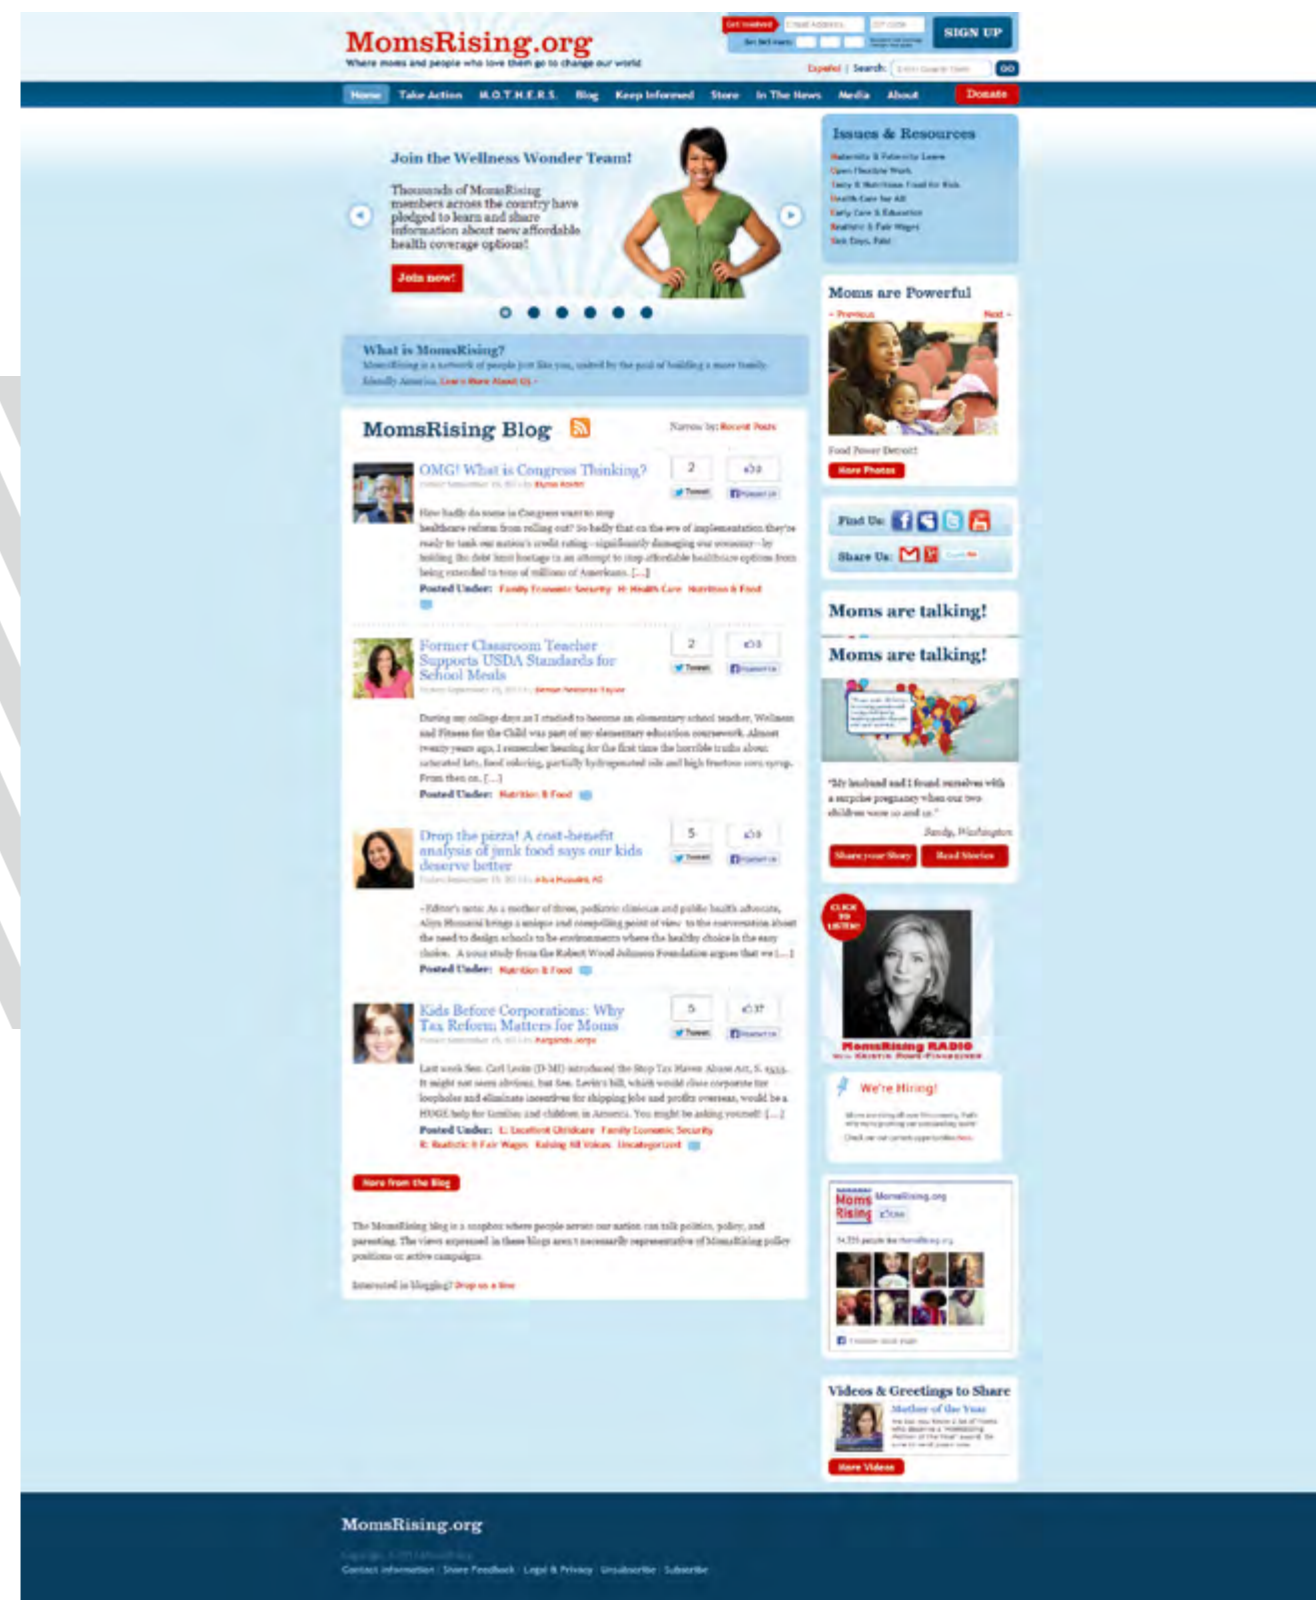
MomsRising.org
Where moms and people who love them go to change our world

Get involved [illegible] SIGN UP

Español | Search: GO

Home Take Action M.O.T.H.E.R.S. Blog Keep Informed Store In The News Media About Donate

Join the Wellness Wonder Team!

Thousands of MomsRising members across the country have pledged to learn and share information about new affordable health coverage options!

Join now!

What is MomsRising?
MomsRising is a network of people just like you, united by the goal of building a more family friendly America. Learn More About Us »

MomsRising Blog

Narrow by: Recent Posts

OMG! What is Congress Thinking?
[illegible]
2
Tweet
How badly do some in Congress want to stop healthcare reform from rolling out? So badly that on the eve of implementation they're ready to tank our nation's credit rating—significantly damaging our economy—by holding the debt limit hostage in an attempt to stop affordable healthcare options from being extended to tens of millions of Americans. [...]
Posted Under: Family Economic Security Health Care Nutrition & Food

Former Classroom Teacher Supports USDA Standards for School Meals
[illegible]
2
Tweet
During my college days as I studied to become an elementary school teacher, Wellness and Fitness for the Child was part of my elementary education coursework. Almost twenty years ago, I remember hearing for the first time the horrible truths about saturated fats, food coloring, partially hydrogenated oils and high fructose corn syrup. From then on, [...]
Posted Under: Nutrition & Food

Drop the pizza! A cost-benefit analysis of junk food says our kids deserve better
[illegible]
5
Tweet
~Editor's note: As a mother of three, pediatric clinician and public health advocate, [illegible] brings a unique and compelling point of view to the conversation about the need to design schools to be environments where the healthy choice is the easy choice. A new study from the Robert Wood Johnson Foundation argues that we [...]
Posted Under: Nutrition & Food

Kids Before Corporations: Why Tax Reform Matters for Moms
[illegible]
5
37
Tweet
Last week Sen. Carl Levin (D-MI) introduced the Stop Tax Haven Abuse Act, S. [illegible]. It might not seem obvious, but Sen. Levin's bill, which would close corporate tax loopholes and eliminate incentives for shipping jobs and profits overseas, would be a HUGE help for families and children in America. You might be asking yourself [...]
Posted Under: Excellent Childcare Family Economic Security Realistic & Fair Wages Raising All Voices Uncategorized

More from the Blog

The MomsRising blog is a soapbox where people across our nation can talk politics, policy, and parenting. The views expressed in these blogs aren't necessarily representative of MomsRising policy positions or active campaigns.

Interested in blogging? Drop us a line

Issues & Resources
Maternity & Paternity Leave
Open Flexible Work
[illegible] & Nutritious Food for Kids
Health Care for All
Early Care & Education
Realistic & Fair Wages
Sick Days, Paid

Moms are Powerful
« Previous Next »
Food Power Detroit
More Photos

Find Us:
Share Us:

Moms are talking!
Moms are talking!
"My husband and I found ourselves with a surprise pregnancy when our two children were so and so."
Sandy, Washington
Share your Story Read Stories

CLICK TO LISTEN!
MomsRising RADIO
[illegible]

We're Hiring!
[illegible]

MomsRising MomsRising.org
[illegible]

Videos & Greetings to Share
Mother of the Year
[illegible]
More Videos

MomsRising.org
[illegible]
Contact information | Share Feedback | Legal & Privacy | Unsubscribe | Subscribe